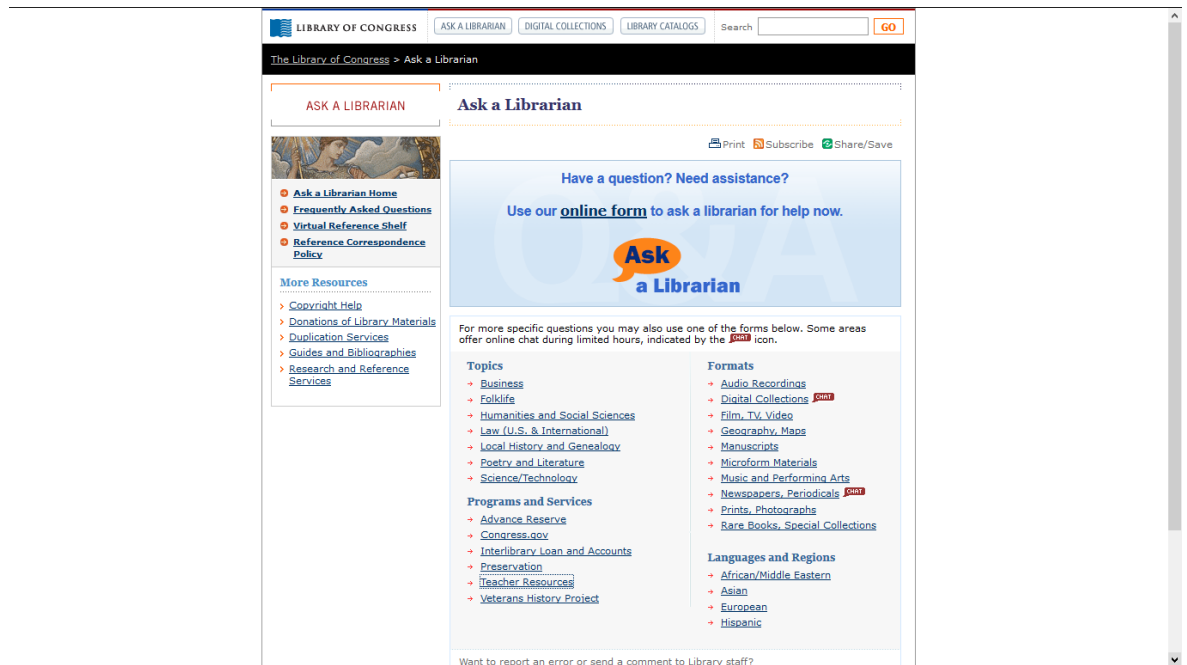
LIBRARY OF CONGRESS ASK A LIBRARIAN DIGITAL COLLECTIONS LIBRARY CATALOGS Search GO

The Library of Congress > Ask a Librarian

ASK A LIBRARIAN

Ask a Librarian Home
Frequently Asked Questions
Virtual Reference Shelf
Reference Correspondence Policy

More Resources
Copyright Help
Donations of Library Materials
Duplication Services
Guides and Bibliographies
Research and Reference Services

Ask a Librarian

Print Subscribe Share/Save

Have a question? Need assistance?

Use our online form to ask a librarian for help now.

Ask a Librarian

For more specific questions you may also use one of the forms below. Some areas offer online chat during limited hours, indicated by the CHAT icon.

Topics
Business
Folklife
Humanities and Social Sciences
Law (U.S. & International)
Local History and Genealogy
Poetry and Literature
Science/Technology

Programs and Services
Advance Reserve
Congress.gov
Interlibrary Loan and Accounts
Preservation
Teacher Resources
Veterans History Project

Formats
Audio Recordings
Digital Collections CHAT
Film, TV, Video
Geography, Maps
Manuscripts
Microform Materials
Music and Performing Arts
Newspapers, Periodicals CHAT
Prints, Photographs
Rare Books, Special Collections

Languages and Regions
African/Middle Eastern
Asian
European
Hispanic

Want to report an error or send a comment to Library staff?